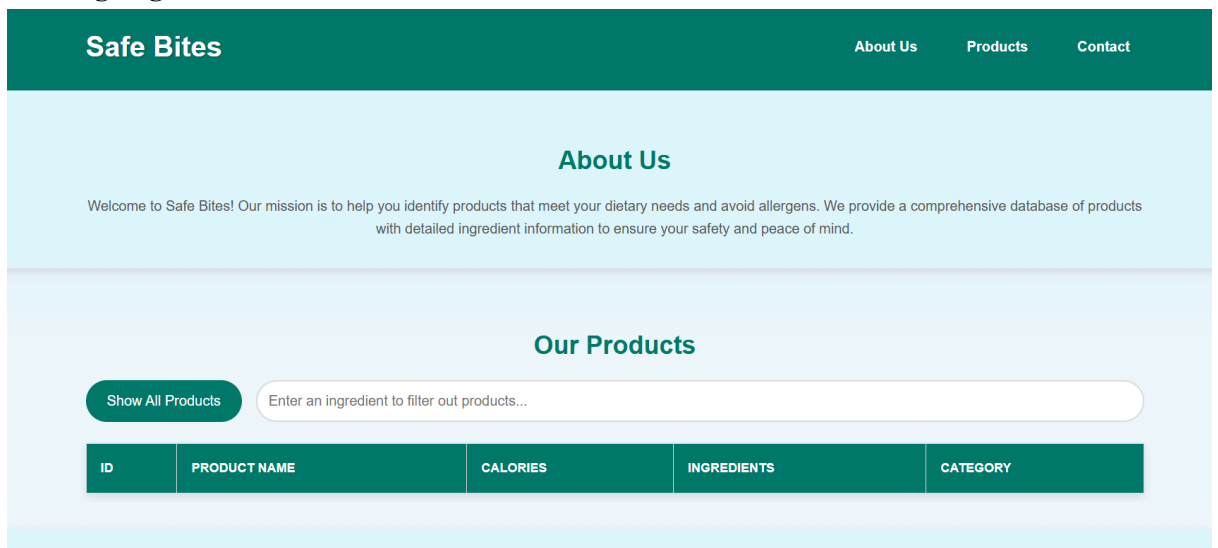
Safe Bites

About Us Products Contact

About Us

Welcome to Safe Bites! Our mission is to help you identify products that meet your dietary needs and avoid allergens. We provide a comprehensive database of products with detailed ingredient information to ensure your safety and peace of mind.

Our Products

Show All Products

Enter an ingredient to filter out products...

| ID | PRODUCT NAME | CALORIES | INGREDIENTS | CATEGORY |
|---|---|---|---|---|